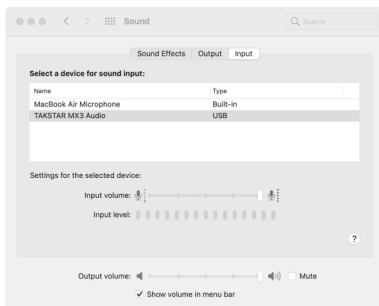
Sound

Search

Sound Effects Output Input

Select a device for sound input:

| Name | Type |
|---|---|
| MacBook Air Microphone | Built-in |
| TAKSTAR MX3 Audio | USB |

Settings for the selected device:

Input volume:

Input level:

?

Output volume: Mute

✓ Show volume in menu bar